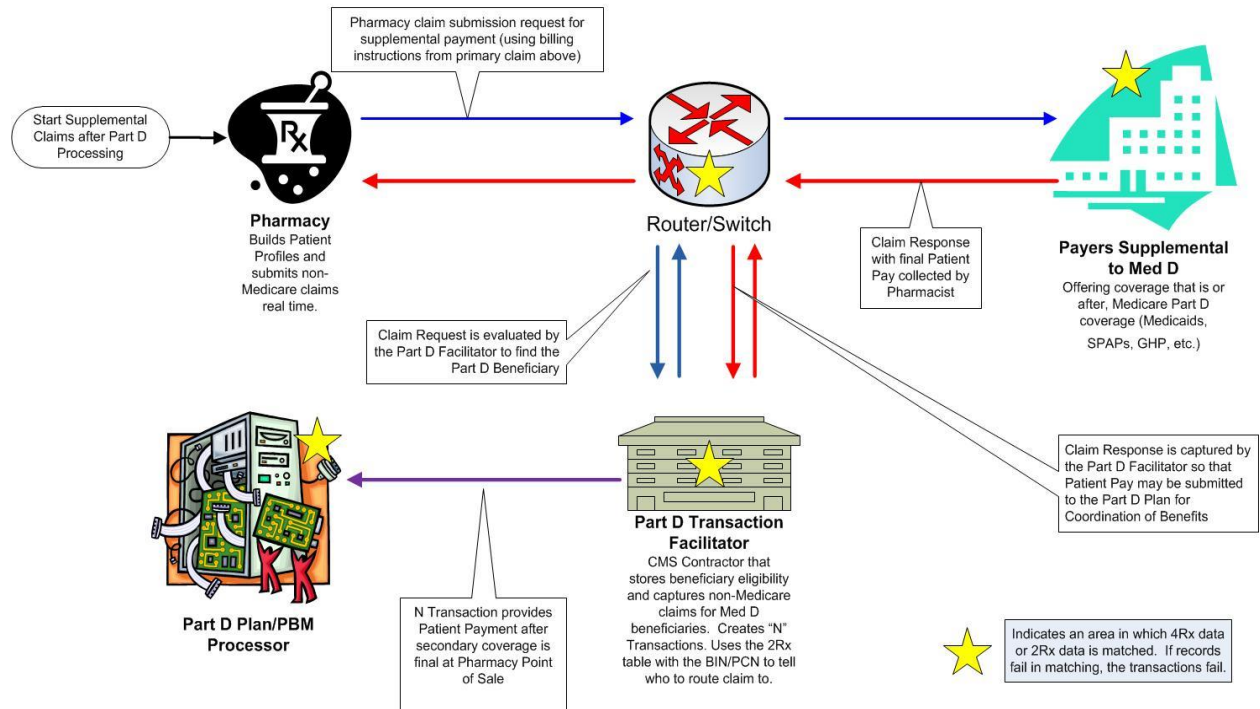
Pharmacy claim submission request for supplemental payment (using billing instructions from primary claim above)

Start Supplemental Claims after Part D Processing

Rx

Pharmacy
Builds Patient Profiles and submits non-Medicare claims real time.

Router/Switch

Claim Response with final Patient Pay collected by Pharmacist

Payers Supplemental to Med D
Offering coverage that is or after, Medicare Part D coverage (Medicaids, SPAPs, GHP, etc.)

Claim Request is evaluated by the Part D Facilitator to find the Part D Beneficiary

Claim Response is captured by the Part D Facilitator so that Patient Pay may be submitted to the Part D Plan for Coordination of Benefits

Part D Plan/PBM Processor

Part D Transaction Facilitator
CMS Contractor that stores beneficiary eligibility and captures non-Medicare claims for Med D beneficiaries. Creates "N" Transactions. Uses the 2Rx table with the BIN/PCN to tell who to route claim to.

N Transaction provides Patient Payment after secondary coverage is final at Pharmacy Point of Sale

Indicates an area in which 4Rx data or 2Rx data is matched. If records fail in matching, the transactions fail.